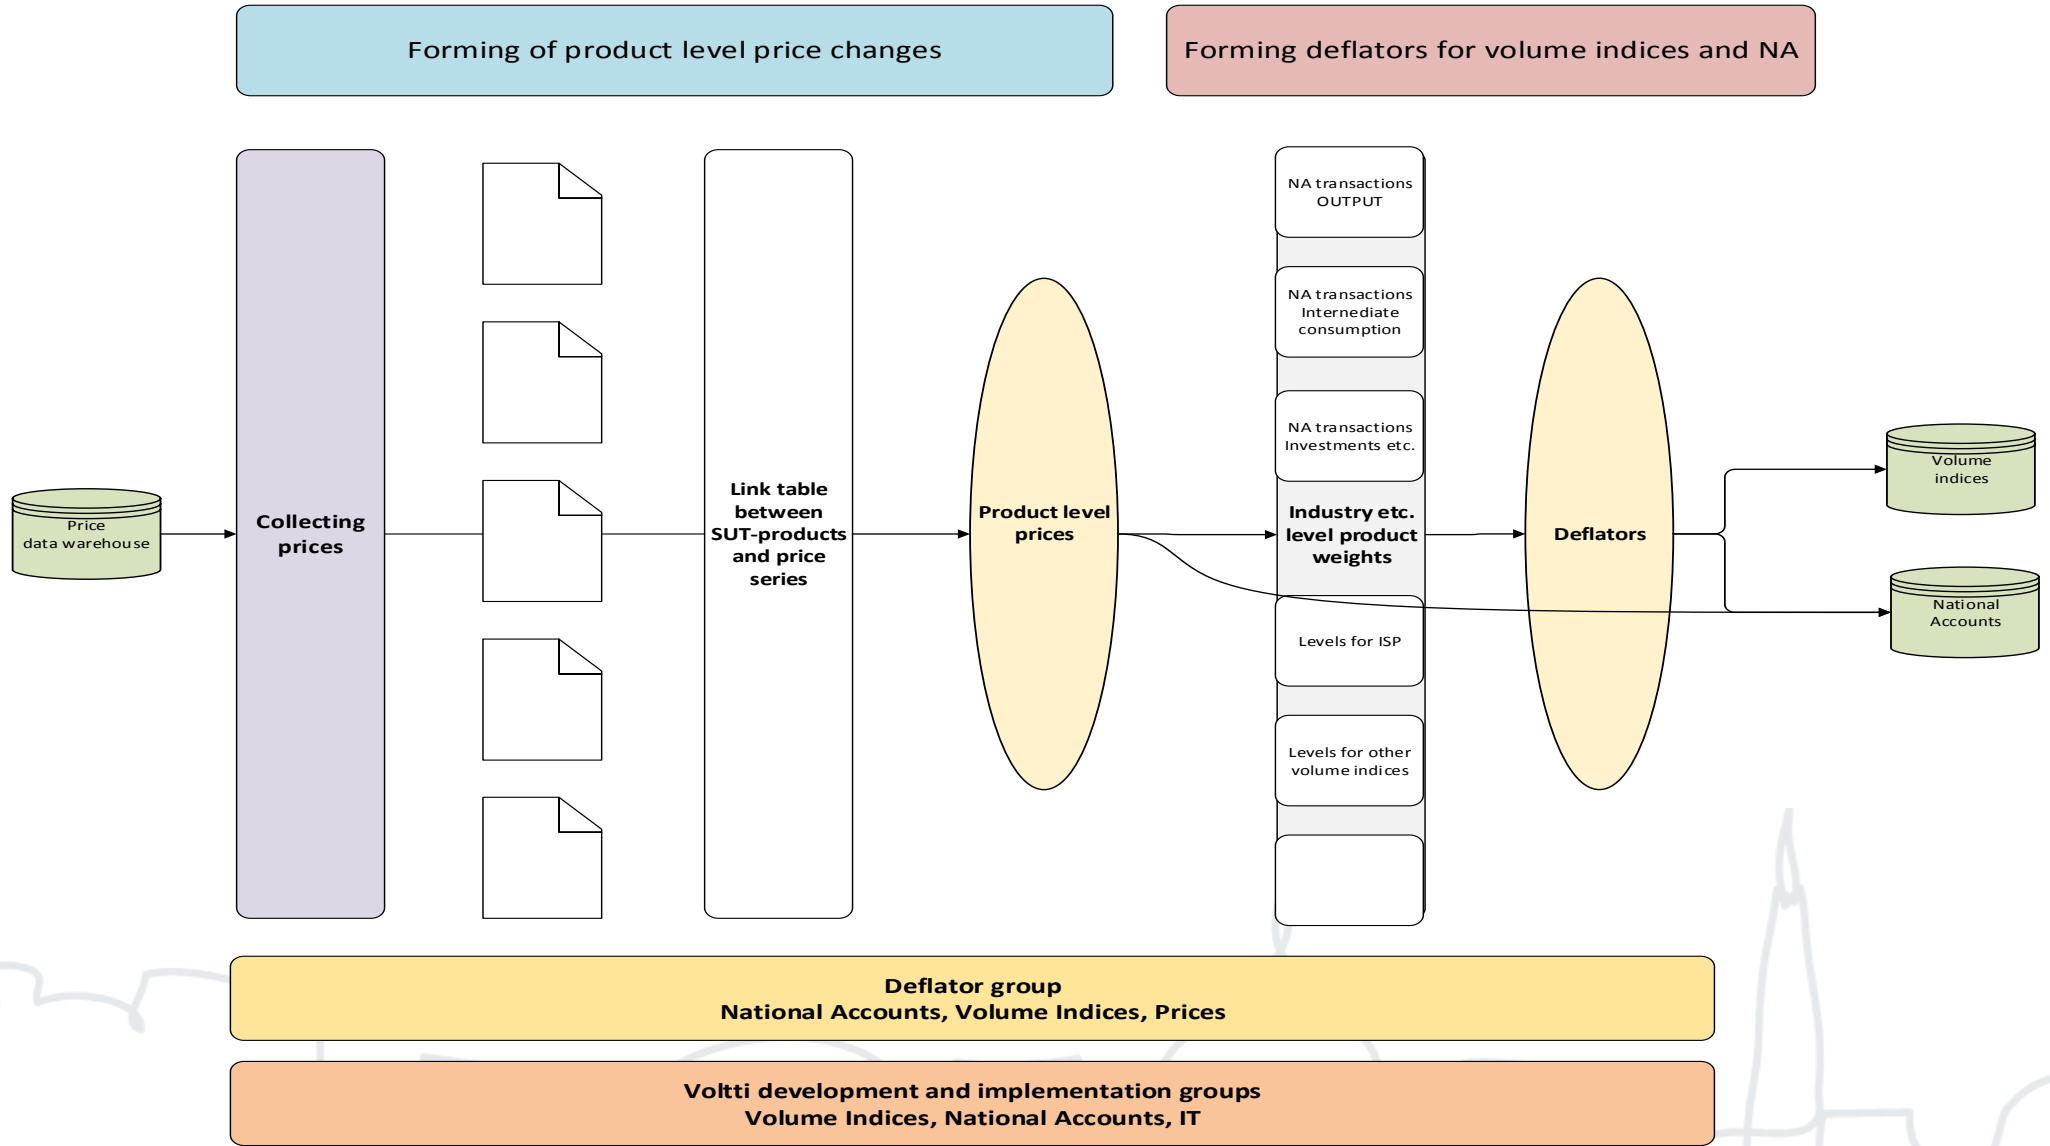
Forming of product level price changes

Forming deflators for volume indices and NA

Price data warehouse

Collecting prices

Link table between SUT-products and price series

Product level prices

NA transactions OUTPUT

NA transactions Internediate consumption

NA transactions Investments etc.

Industry etc. level product weights

Levels for ISP

Levels for other volume indices

Deflators

Volume indices

National Accounts

Deflator group
National Accounts, Volume Indices, Prices

Voltti development and implementation groups
Volume Indices, National Accounts, IT